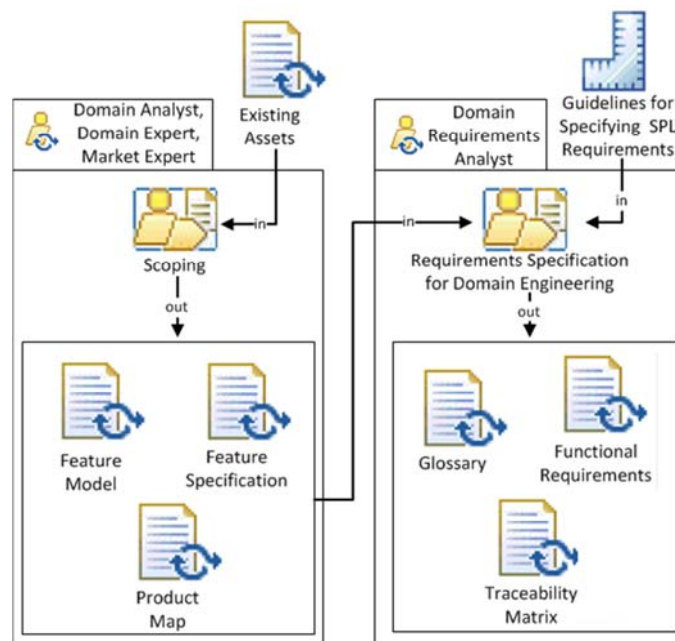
Domain Analyst, Domain Expert, Market Expert

Existing Assets

in

Scoping

out

Feature Model

Feature Specification

Product Map

Domain Requirements Analyst

Guidelines for Specifying SPL Requirements

in

in

Requirements Specification for Domain Engineering

out

Glossary

Functional Requirements

Traceability Matrix